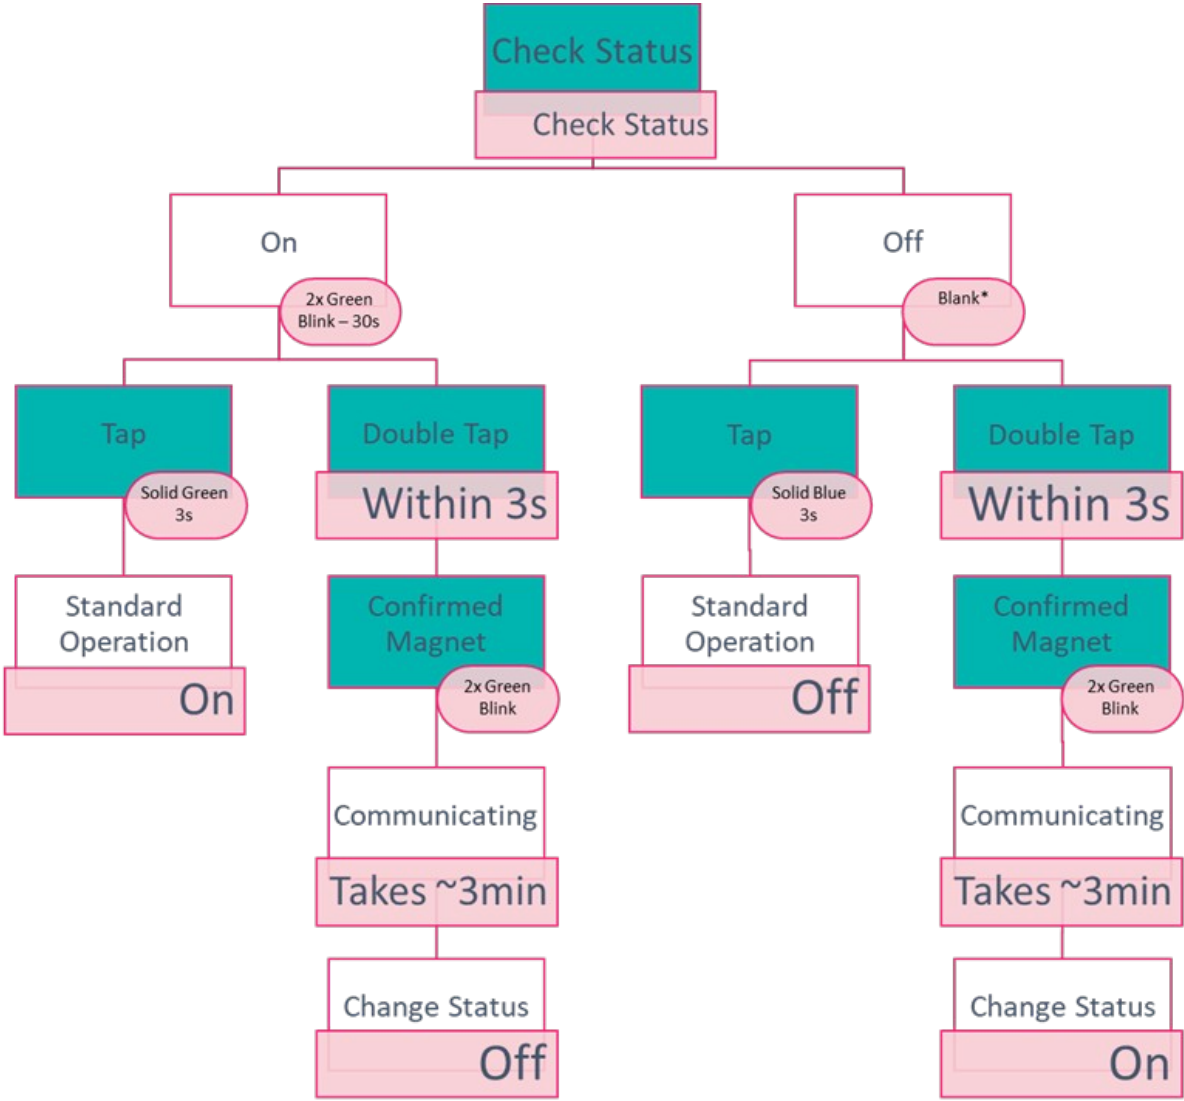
Check Status
Check Status

On
2x Green Blink – 30s

Tap
Solid Green 3s

Standard Operation
On

Double Tap
Within 3s

Confirmed Magnet
2x Green Blink

Communicating
Takes ~3min

Change Status
Off

Off
Blank*

Tap
Solid Blue 3s

Standard Operation
Off

Double Tap
Within 3s

Confirmed Magnet
2x Green Blink

Communicating
Takes ~3min

Change Status
On